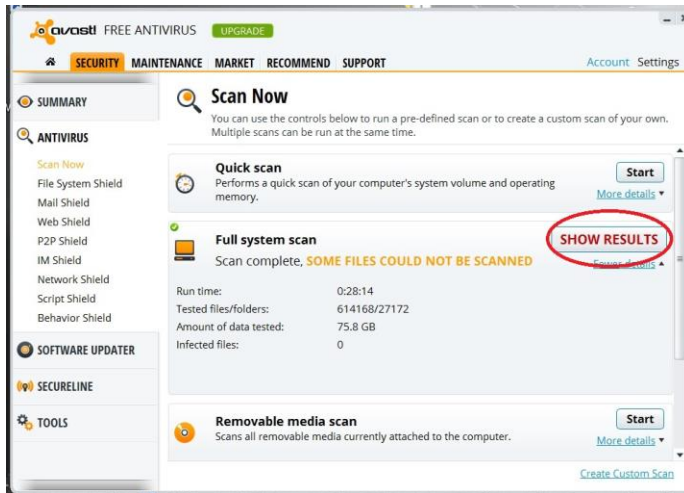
avast! FREE ANTIVIRUS UPGRADE

SECURITY MAINTENANCE MARKET RECOMMEND SUPPORT

Account Settings

SUMMARY

ANTIVIRUS

Scan Now
File System Shield
Mail Shield
Web Shield
P2P Shield
IM Shield
Network Shield
Script Shield
Behavior Shield

SOFTWARE UPDATER

SECURELINE

TOOLS

Scan Now

You can use the controls below to run a pre-defined scan or to create a custom scan of your own. Multiple scans can be run at the same time.

Quick scan
Performs a quick scan of your computer's system volume and operating memory.
Start
More details ▾

Full system scan
Scan complete, SOME FILES COULD NOT BE SCANNED
SHOW RESULTS
Fewer details ▴

Run time: 0:28:14
Tested files/folders: 614168/27172
Amount of data tested: 75.8 GB
Infected files: 0

Removable media scan
Scans all removable media currently attached to the computer.
Start
More details ▾

Create Custom Scan